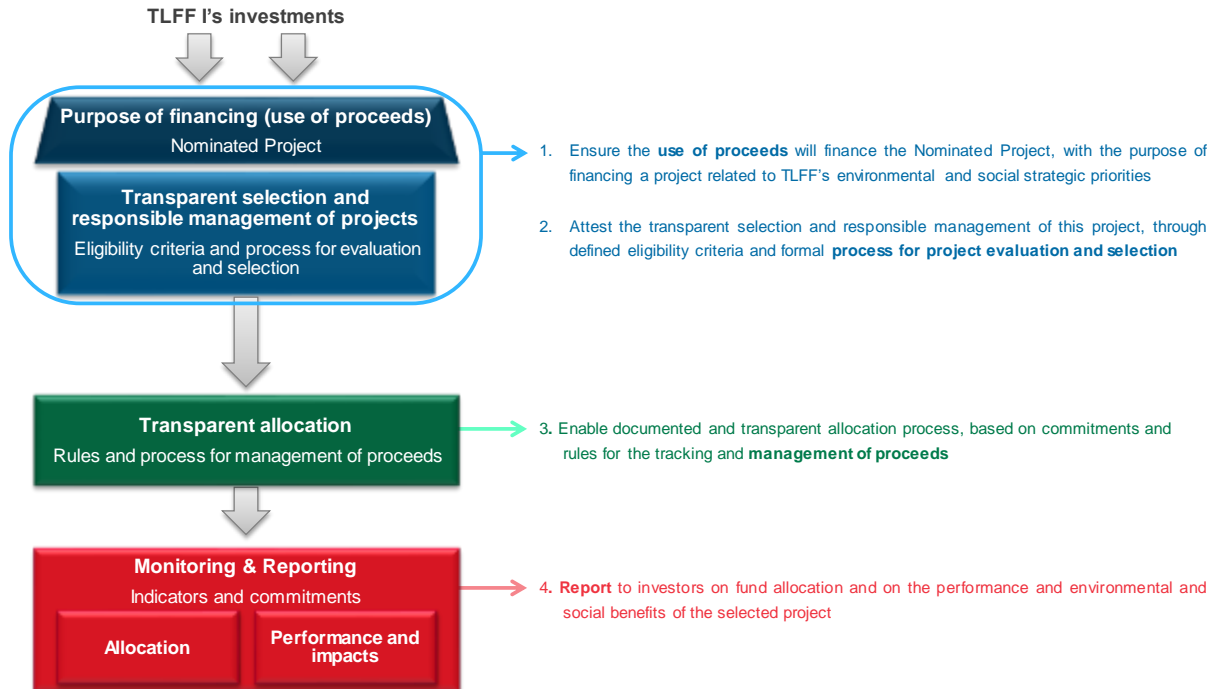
TLFF I's investments

Purpose of financing (use of proceeds)
Nominated Project

Transparent selection and responsible management of projects
Eligibility criteria and process for evaluation and selection

1. Ensure the use of proceeds will finance the Nominated Project, with the purpose of financing a project related to TLFF's environmental and social strategic priorities

2. Attest the transparent selection and responsible management of this project, through defined eligibility criteria and formal process for project evaluation and selection

Transparent allocation
Rules and process for management of proceeds

3. Enable documented and transparent allocation process, based on commitments and rules for the tracking and management of proceeds

Monitoring & Reporting
Indicators and commitments

Allocation

Performance and impacts

4. Report to investors on fund allocation and on the performance and environmental and social benefits of the selected project